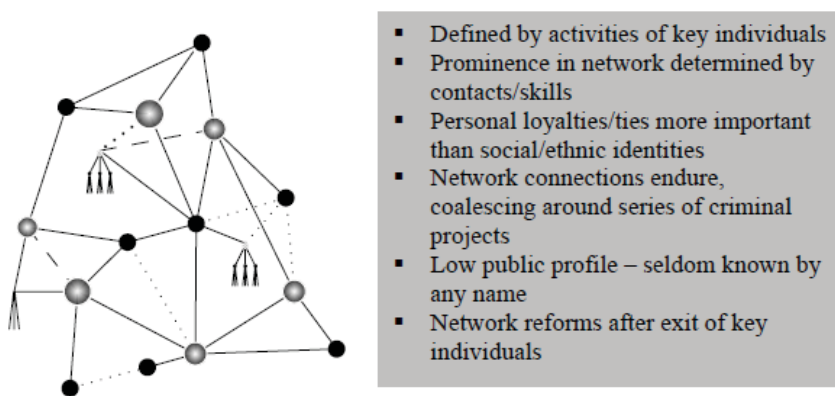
- Defined by activities of key individuals
- Prominence in network determined by contacts/skills
- Personal loyalties/ties more important than social/ethnic identities
- Network connections endure, coalescing around series of criminal projects
- Low public profile – seldom known by any name
- Network reforms after exit of key individuals